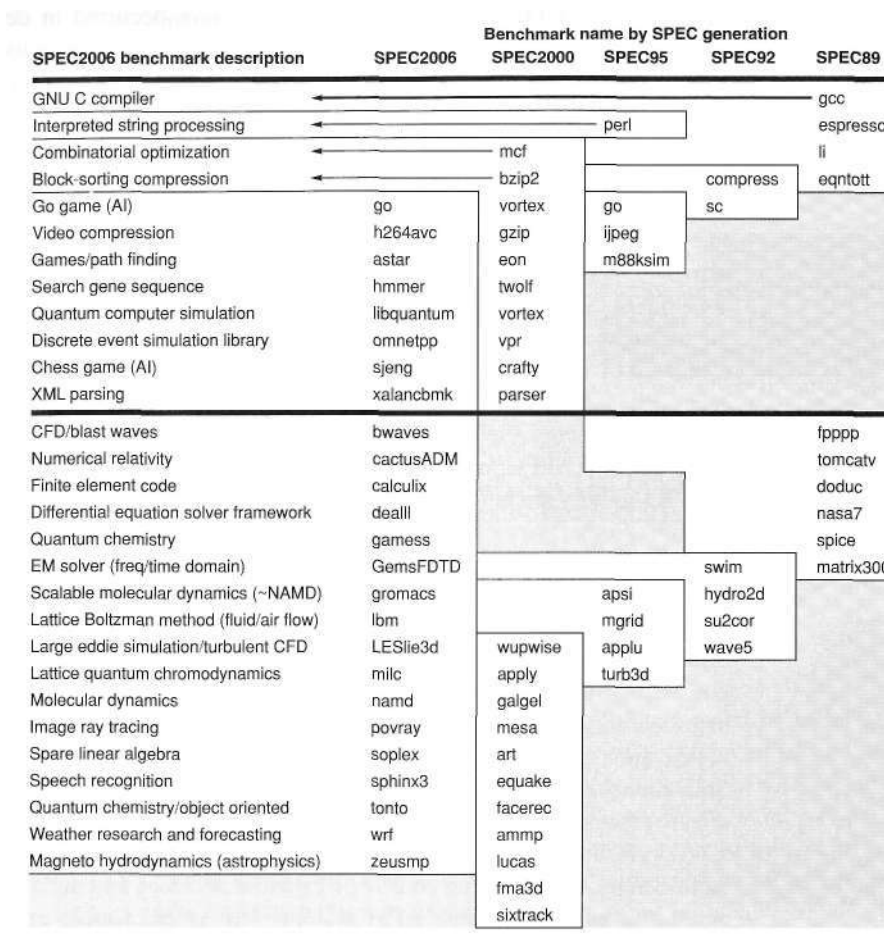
Benchmark name by SPEC generation

| SPEC2006 benchmark description | SPEC2006 | SPEC2000 | SPEC95 | SPEC92 | SPEC89 |
|---|---|---|---|---|---|
| GNU C compiler | | | | | gcc |
| Interpreted string processing | | | perl | | espresso |
| Combinatorial optimization | | mcf | | | li |
| Block-sorting compression | | bzip2 | | compress | eqntott |
| Go game (AI) | go | vortex | go | sc | |
| Video compression | h264avc | gzip | ijpeg | | |
| Games/path finding | astar | eon | m88ksim | | |
| Search gene sequence | hmmer | twolf | | | |
| Quantum computer simulation | libquantum | vortex | | | |
| Discrete event simulation library | omnetpp | vpr | | | |
| Chess game (AI) | sjeng | crafty | | | |
| XML parsing | xalancbmk | parser | | | |
| CFD/blast waves | bwaves | | | | fpppp |
| Numerical relativity | cactusADM | | | | tomcatv |
| Finite element code | calculix | | | | doduc |
| Differential equation solver framework | dealII | | | | nasa7 |
| Quantum chemistry | gamess | | | | spice |
| EM solver (freq/time domain) | GemsFDTD | | | swim | matrix300 |
| Scalable molecular dynamics (~NAMD) | gromacs | | apsi | hydro2d | |
| Lattice Boltzman method (fluid/air flow) | lbm | | mgrid | su2cor | |
| Large eddie simulation/turbulent CFD | LESlie3d | wupwise | applu | wave5 | |
| Lattice quantum chromodynamics | milc | apply | turb3d | | |
| Molecular dynamics | namd | galgel | | | |
| Image ray tracing | povray | mesa | | | |
| Spare linear algebra | soplex | art | | | |
| Speech recognition | sphinx3 | equake | | | |
| Quantum chemistry/object oriented | tonto | facerec | | | |
| Weather research and forecasting | wrf | ammp | | | |
| Magneto hydrodynamics (astrophysics) | zeusmp | lucas | | | |
| | | fma3d | | | |
| | | sixtrack | | | |